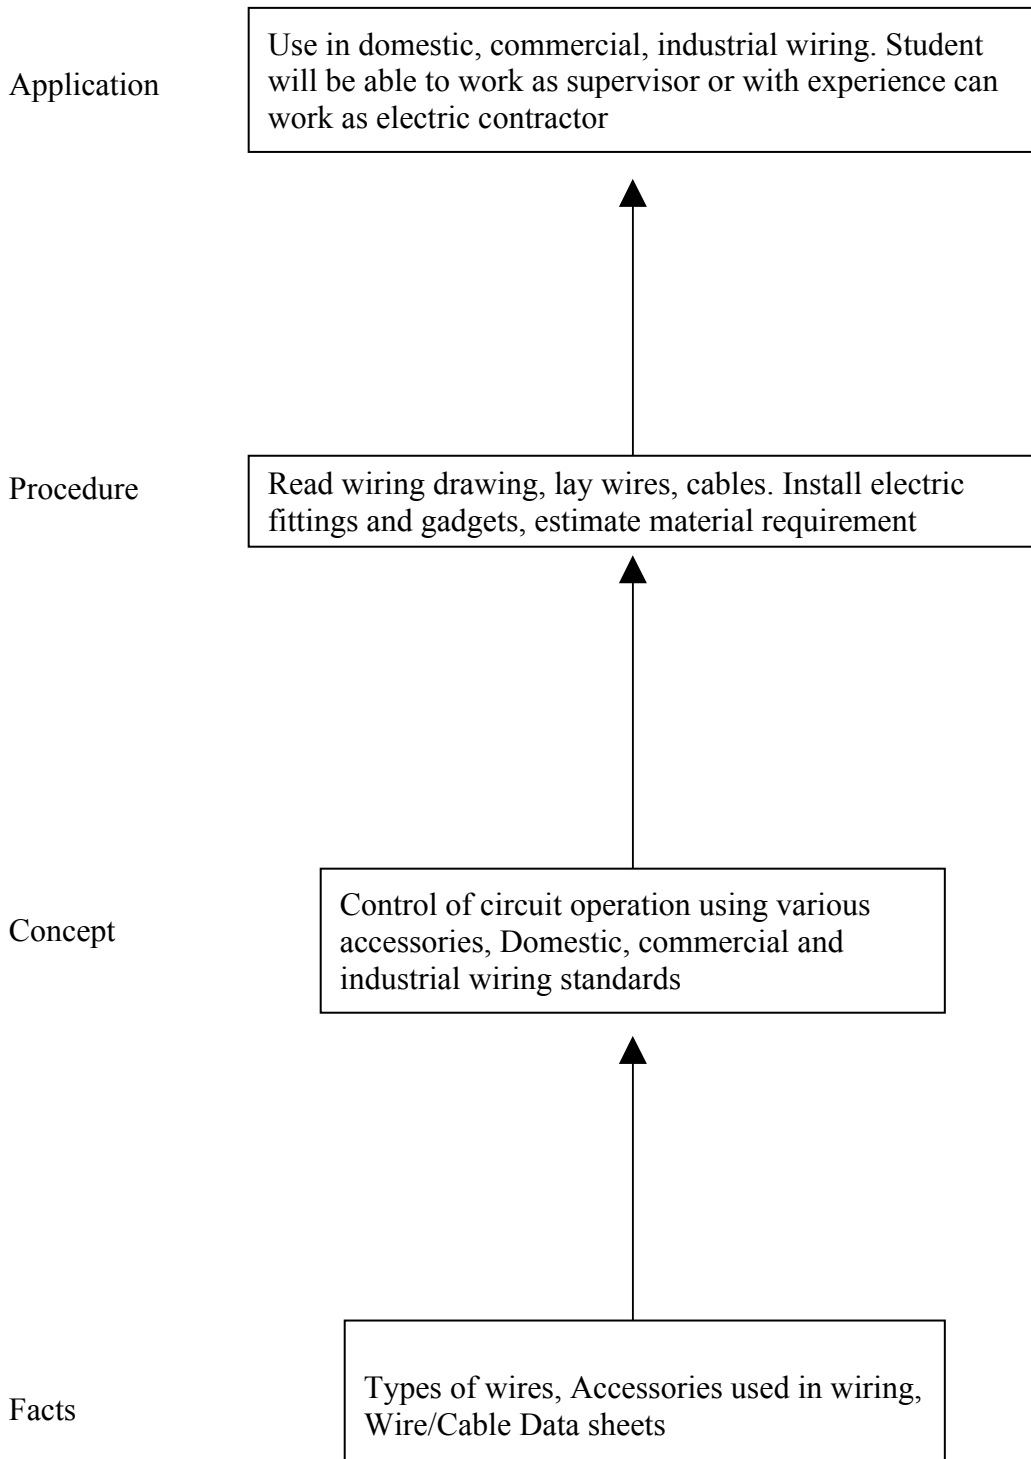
Application

Use in domestic, commercial, industrial wiring. Student will be able to work as supervisor or with experience can work as electric contractor

Procedure

Read wiring drawing, lay wires, cables. Install electric fittings and gadgets, estimate material requirement

Concept

Control of circuit operation using various accessories, Domestic, commercial and industrial wiring standards

Facts

Types of wires, Accessories used in wiring, Wire/Cable Data sheets